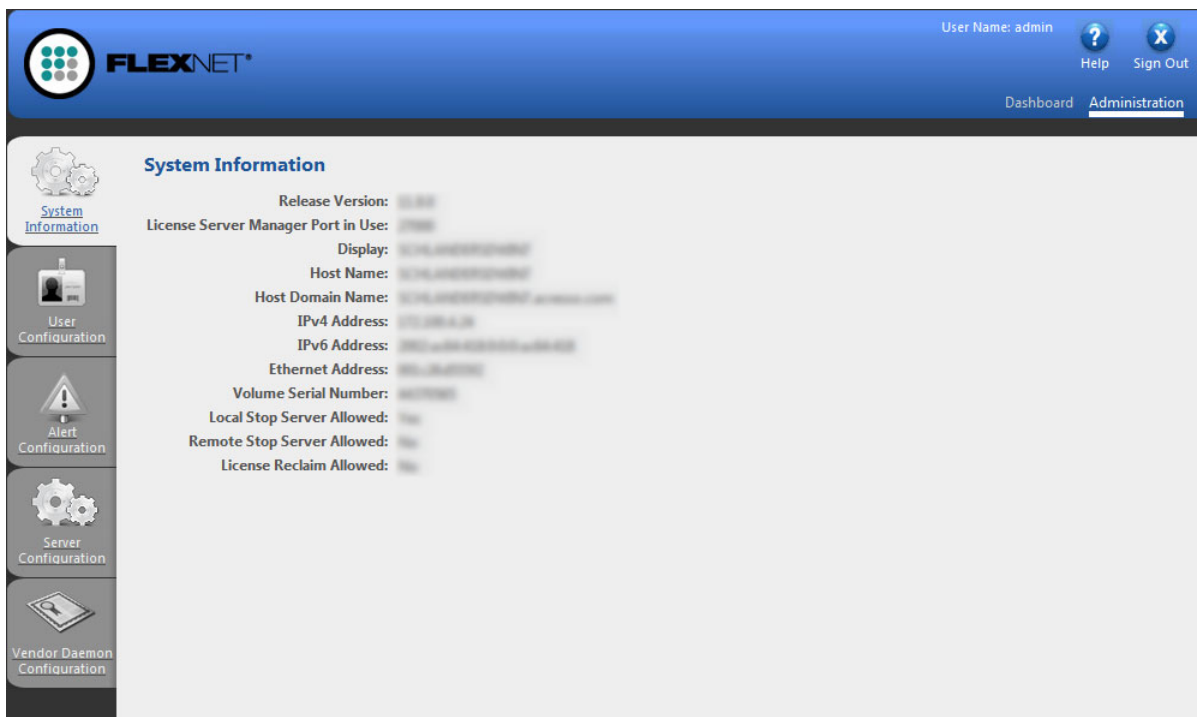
FLEXNET®

User Name: admin

Help

Sign Out

Dashboard Administration

System Information

User Configuration

Alert Configuration

Server Configuration

Vendor Daemon Configuration

System Information

Release Version: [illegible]
License Server Manager Port in Use: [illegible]
Display: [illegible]
Host Name: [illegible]
Host Domain Name: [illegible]
IPv4 Address: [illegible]
IPv6 Address: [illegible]
Ethernet Address: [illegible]
Volume Serial Number: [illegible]
Local Stop Server Allowed: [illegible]
Remote Stop Server Allowed: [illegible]
License Reclaim Allowed: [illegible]